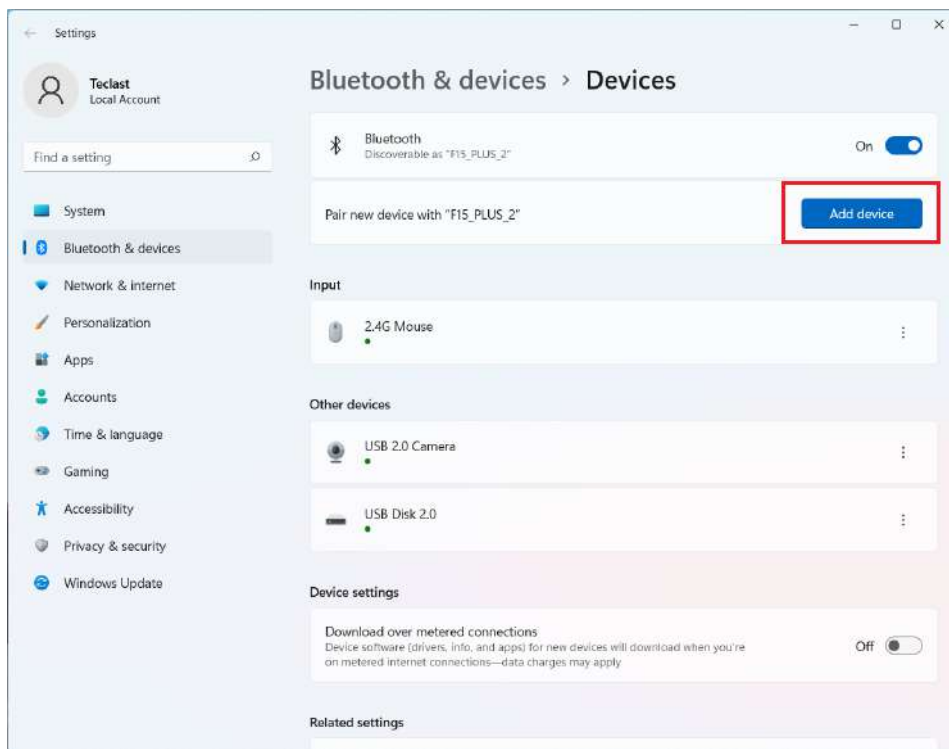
Settings

Teclast
Local Account

Find a setting

System
Bluetooth & devices
Network & internet
Personalization
Apps
Accounts
Time & language
Gaming
Accessibility
Privacy & security
Windows Update

Bluetooth & devices > Devices

Bluetooth
Discoverable as "F15_PLUS_2"
On

Pair new device with "F15_PLUS_2"
Add device

Input

2.4G Mouse

Other devices

USB 2.0 Camera

USB Disk 2.0

Device settings

Download over metered connections
Device software (drivers, info, and apps) for new devices will download when you're on metered internet connections—data charges may apply
Off

Related settings